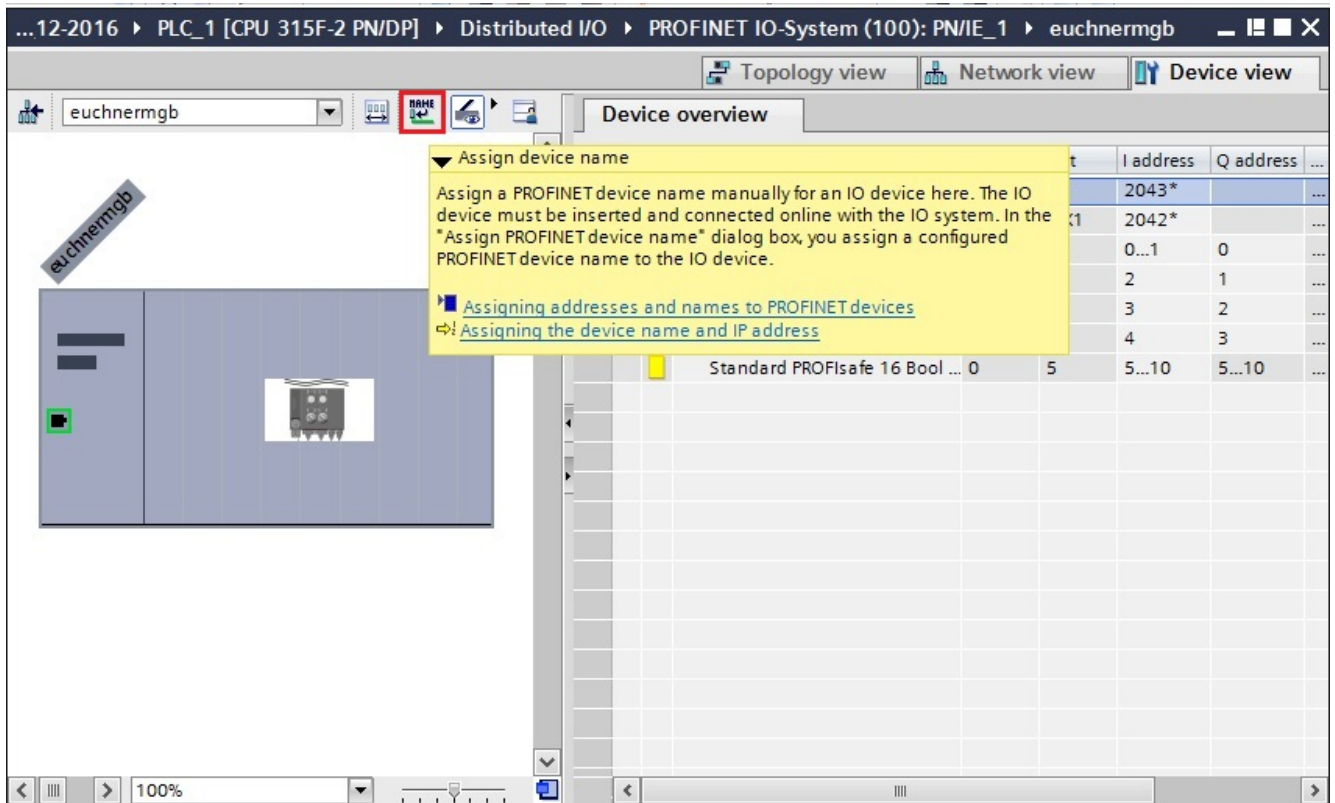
...12-2016 ▸ PLC_1 [CPU 315F-2 PN/DP] ▸ Distributed I/O ▸ PROFINET IO-System (100): PN/IE_1 ▸ euchnermgb

Topology view | Network view | Device view

euchnermgb

Device overview

Assign device name

Assign a PROFINET device name manually for an IO device here. The IO device must be inserted and connected online with the IO system. In the "Assign PROFINET device name" dialog box, you assign a configured PROFINET device name to the IO device.

Assigning addresses and names to PROFINET devices
Assigning the device name and IP address

euchnermgb

| | t | I address | Q address | ... |
|---|---|---|---|---|
| | | 2043* | | ... |
| | X1 | 2042* | | ... |
| | | 0...1 | 0 | ... |
| | | 2 | 1 | ... |
| | | 3 | 2 | ... |
| | | 4 | 3 | ... |
| Standard PROFIsafe 16 Bool ... 0 | 5 | 5...10 | 5...10 | ... |

100%